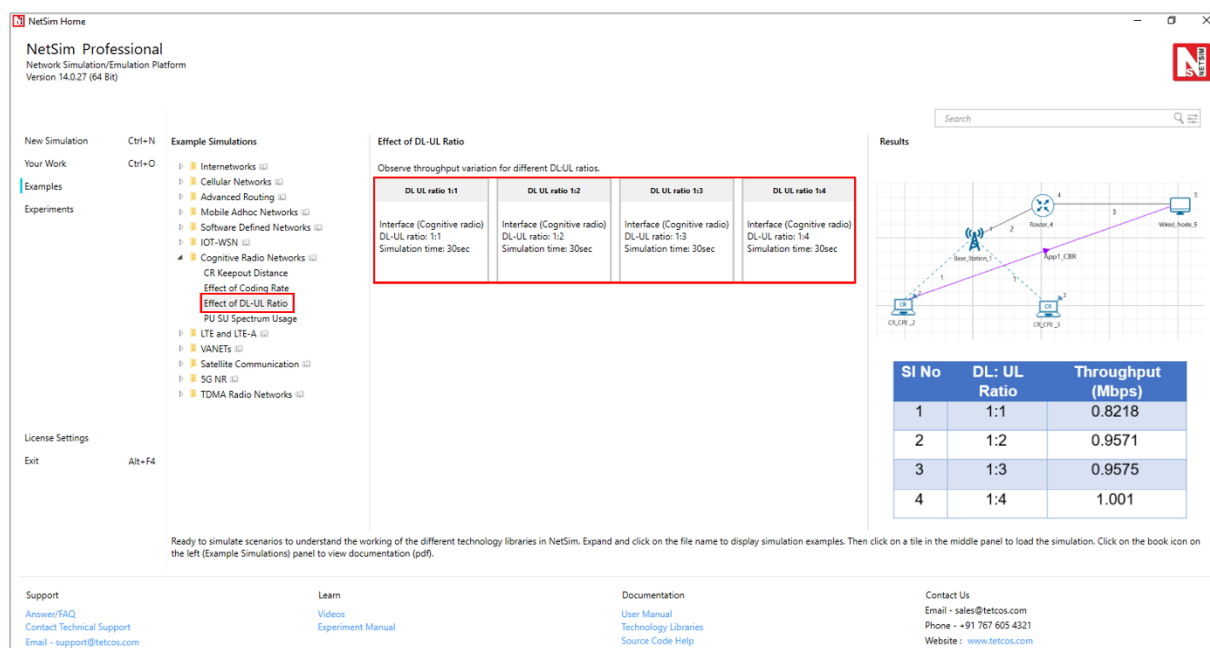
NetSim Home

NetSim Professional
Network Simulation/Emulation Platform
Version 14.0.27 (64 Bit)

Search

New Simulation Ctrl+N
Your Work Ctrl+O
Examples
Experiments

License Settings
Exit Alt+F4

Example Simulations
Internetworks
Cellular Networks
Advanced Routing
Mobile Adhoc Networks
Software Defined Networks
IOT-WSN
Cognitive Radio Networks
CR Keepout Distance
Effect of Coding Rate
Effect of DL-UL Ratio
PU SU Spectrum Usage
LTE and LTE-A
VANETs
Satellite Communication
5G NR
TDMA Radio Networks

Effect of DL-UL Ratio

Observe throughput variation for different DL:UL ratios.

DL UL ratio 1:1
Interface (Cognitive radio)
DL-UL ratio: 1:1
Simulation time: 30sec

DL UL ratio 1:2
Interface (Cognitive radio)
DL-UL ratio: 1:2
Simulation time: 30sec

DL UL ratio 1:3
Interface (Cognitive radio)
DL-UL ratio: 1:3
Simulation time: 30sec

DL UL ratio 1:4
Interface (Cognitive radio)
DL-UL ratio: 1:4
Simulation time: 30sec

Results

4 Router_4 2 3 5 Wired_Node_5 Base_Station_1 App1_CBR 1 1 CR CR_CPE_2 CR 3 CR_CPE_3

| SI No | DL: UL Ratio | Throughput (Mbps) |
|---|---|---|
| 1 | 1:1 | 0.8218 |
| 2 | 1:2 | 0.9571 |
| 3 | 1:3 | 0.9575 |
| 4 | 1:4 | 1.001 |

Ready to simulate scenarios to understand the working of the different technology libraries in NetSim. Expand and click on the file name to display simulation examples. Then click on a tile in the middle panel to load the simulation. Click on the book icon on the left (Example Simulations) panel to view documentation (pdf).

Support
Answer/FAQ
Contact Technical Support
Email - support@tetcos.com

Learn
Videos
Experiment Manual

Documentation
User Manual
Technology Libraries
Source Code Help

Contact Us
Email - sales@tetcos.com
Phone - +91 767 605 4321
Website : www.tetcos.com